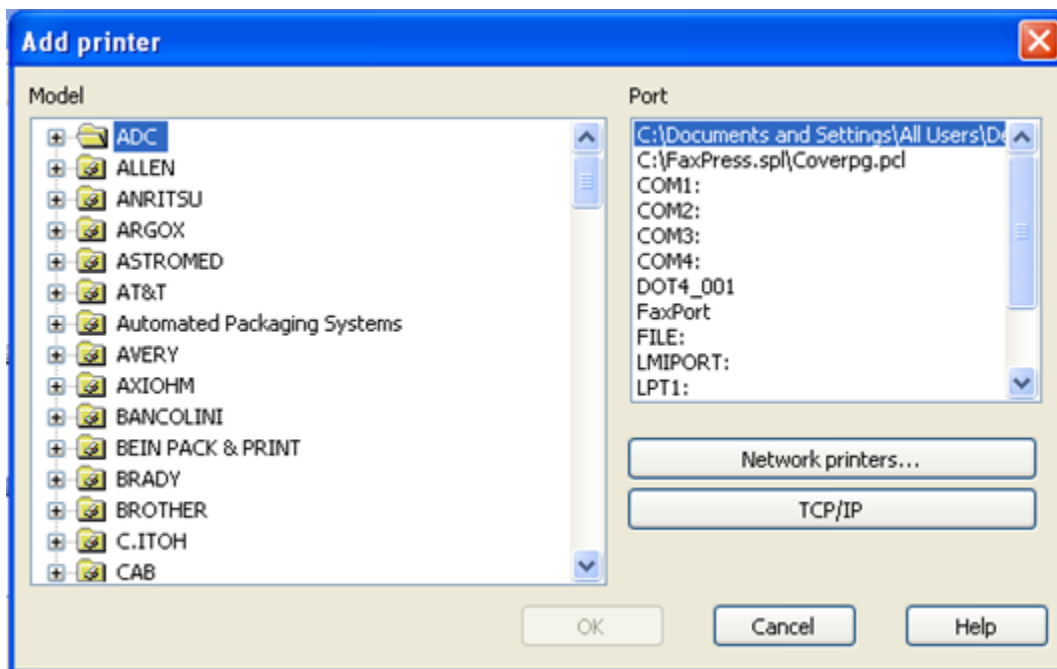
Add printer

Model

ADC
ALLEN
ANRITSU
ARGOX
ASTROMED
AT&T
Automated Packaging Systems
AVERY
AXIOHM
BANCOLINI
BEIN PACK & PRINT
BRADY
BROTHER
C.ITOH
CAB

Port

C:\Documents and Settings\All Users\De
C:\FaxPress.spl\Coverpg.pcl
COM1:
COM2:
COM3:
COM4:
DOT4_001
FaxPort
FILE:
LMIPORT:
LPT1:

Network printers...
TCP/IP

OK
Cancel
Help